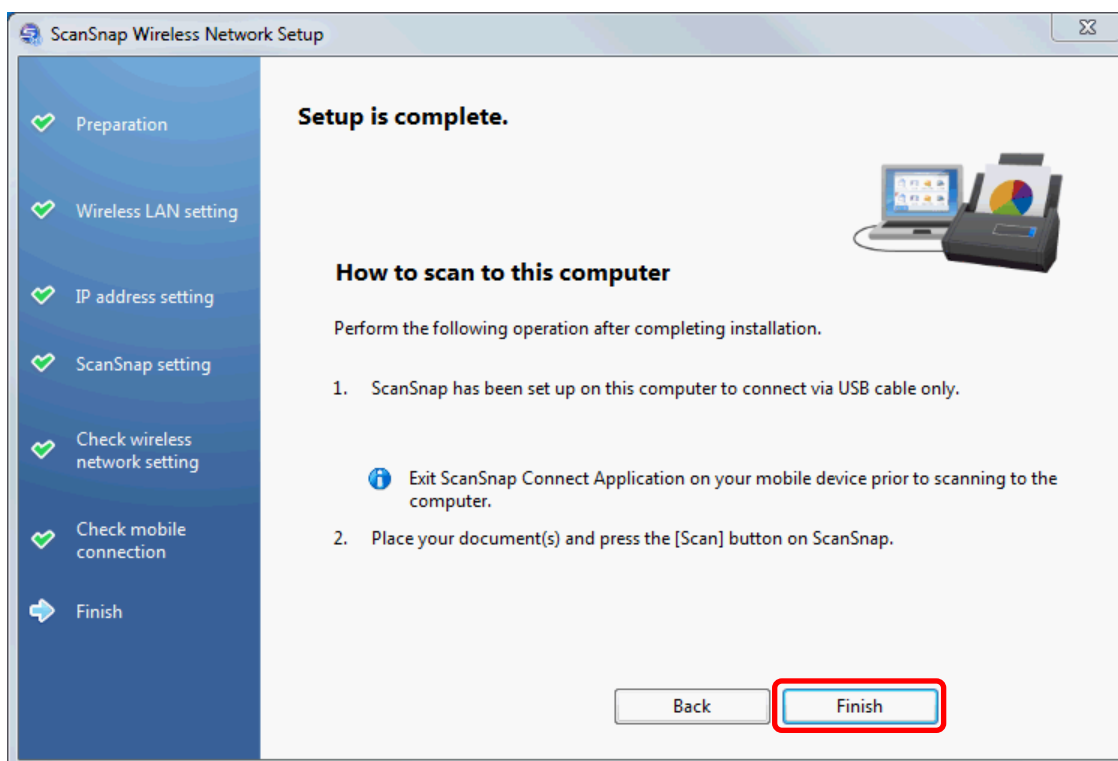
ScanSnap Wireless Network Setup

Preparation

Wireless LAN setting

IP address setting

ScanSnap setting

Check wireless network setting

Check mobile connection

Finish

Setup is complete.

How to scan to this computer

Perform the following operation after completing installation.

1. ScanSnap has been set up on this computer to connect via USB cable only.

Exit ScanSnap Connect Application on your mobile device prior to scanning to the computer.

2. Place your document(s) and press the [Scan] button on ScanSnap.

Back

Finish